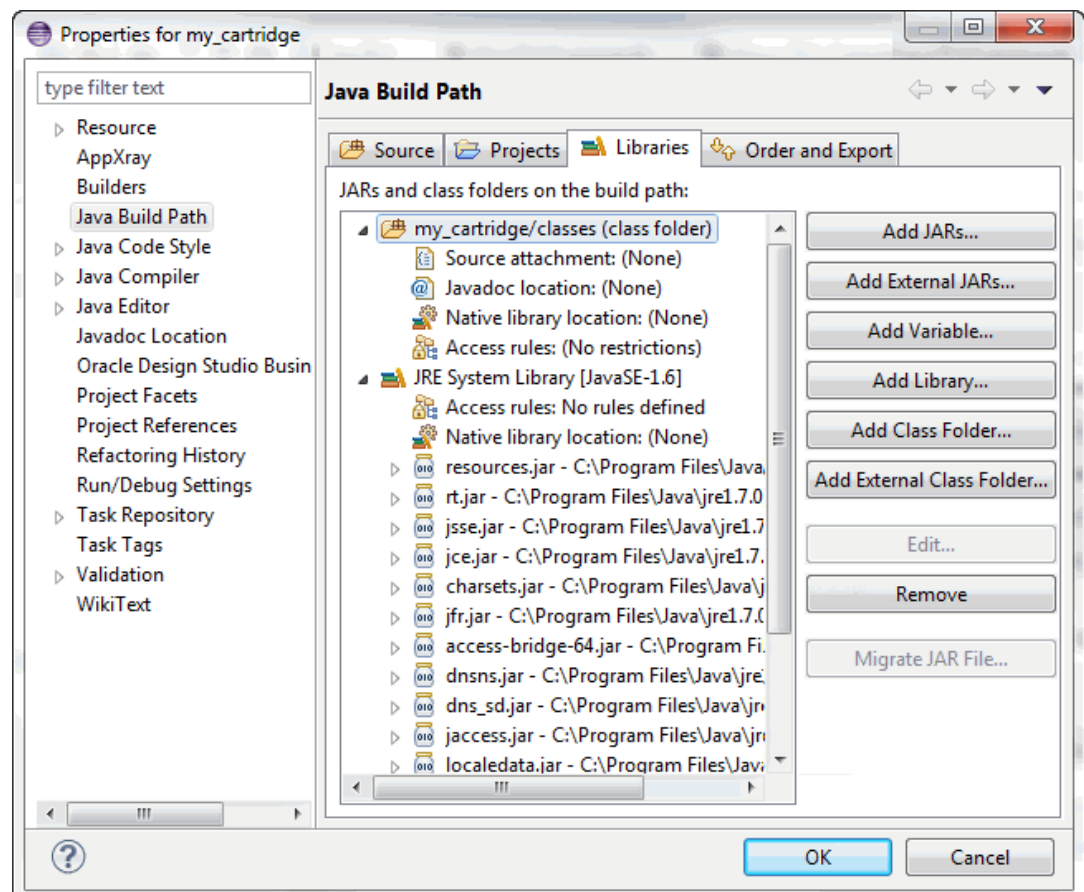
Properties for my_cartridge

type filter text

Resource
AppXray
Builders
Java Build Path
Java Code Style
Java Compiler
Java Editor
Javadoc Location
Oracle Design Studio Busin
Project Facets
Project References
Refactoring History
Run/Debug Settings
Task Repository
Task Tags
Validation
WikiText

Java Build Path

Source | Projects | Libraries | Order and Export

JARs and class folders on the build path:

my_cartridge/classes (class folder)
Source attachment: (None)
Javadoc location: (None)
Native library location: (None)
Access rules: (No restrictions)
JRE System Library [JavaSE-1.6]
Access rules: No rules defined
Native library location: (None)
resources.jar - C:\Program Files\Java\
rt.jar - C:\Program Files\Java\jre1.7.0
jsse.jar - C:\Program Files\Java\jre1.7
jce.jar - C:\Program Files\Java\jre1.7.
charsets.jar - C:\Program Files\Java\j
jfr.jar - C:\Program Files\Java\jre1.7.0
access-bridge-64.jar - C:\Program Fi
dnsns.jar - C:\Program Files\Java\jre
dns_sd.jar - C:\Program Files\Java\jr
jaccess.jar - C:\Program Files\Java\jr
localedata.jar - C:\Program Files\Java

Add JARs...
Add External JARs...
Add Variable...
Add Library...
Add Class Folder...
Add External Class Folder...
Edit...
Remove
Migrate JAR File...

OK
Cancel